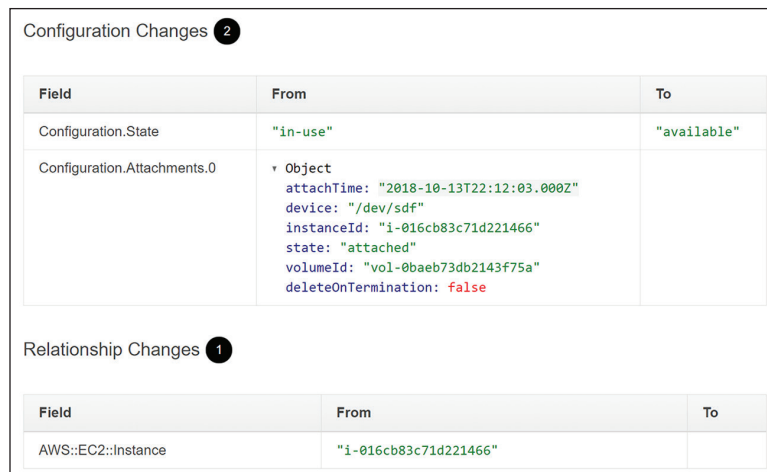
Configuration Changes 2

| Field | From | To |
|---|---|---|
| Configuration.State | "in-use" | "available" |
| Configuration.Attachments.0 | ▾ Object<br>attachTime: "2018-10-13T22:12:03.000Z"<br>device: "/dev/sdf"<br>instanceId: "i-016cb83c71d221466"<br>state: "attached"<br>volumeId: "vol-0baeb73db2143f75a"<br>deleteOnTermination: false | |

Relationship Changes 1

| Field | From | To |
|---|---|---|
| AWS::EC2::Instance | "i-016cb83c71d221466" | |